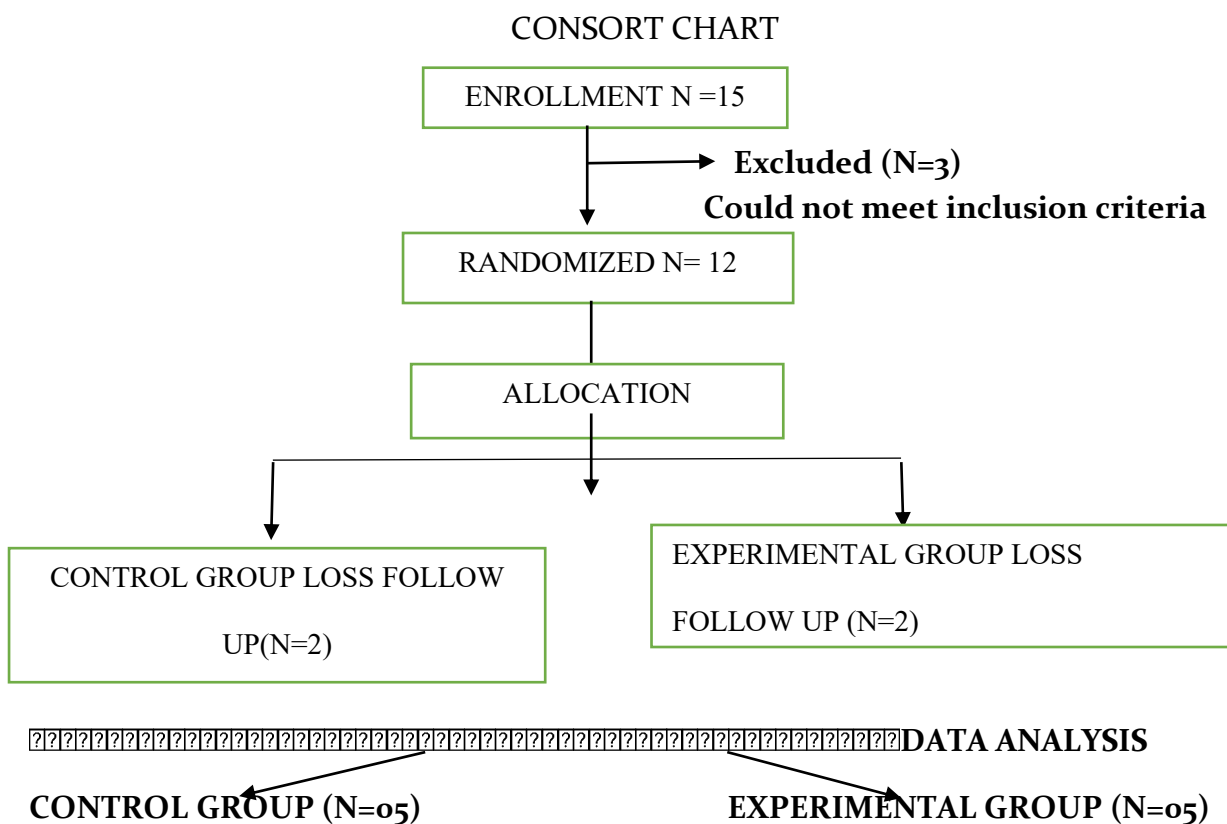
CONSORT CHART

ENROLLMENT N =15

Excluded (N=3)

Could not meet inclusion criteria

RANDOMIZED N= 12

ALLOCATION

CONTROL GROUP LOSS FOLLOW UP(N=2)

EXPERIMENTAL GROUP LOSS FOLLOW UP (N=2)

DATA ANALYSIS

CONTROL GROUP (N=05)

EXPERIMENTAL GROUP (N=05)